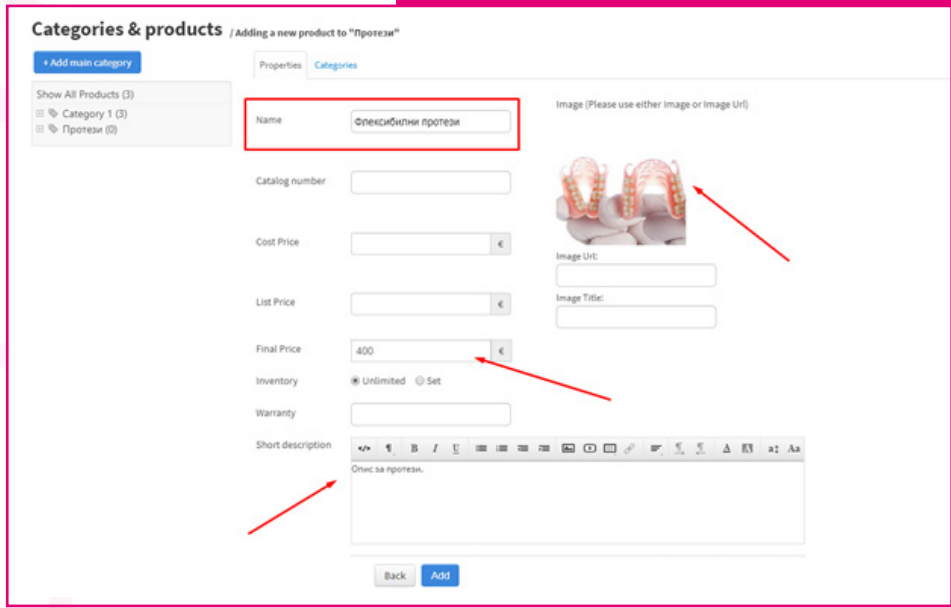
Categories & products / Adding a new product to "Протези"

+ Add main category

Show All Products (3)
Category 1 (3)
Протези (0)

Properties Categories

Name Флексибилни протези

Image (Please use either Image or Image Url)

Catalog number

Cost Price €

Image Url:

Image Title:

List Price €

Final Price 400 €

Inventory Unlimited Set

Warranty

Short description

Опис за протези.

Back Add